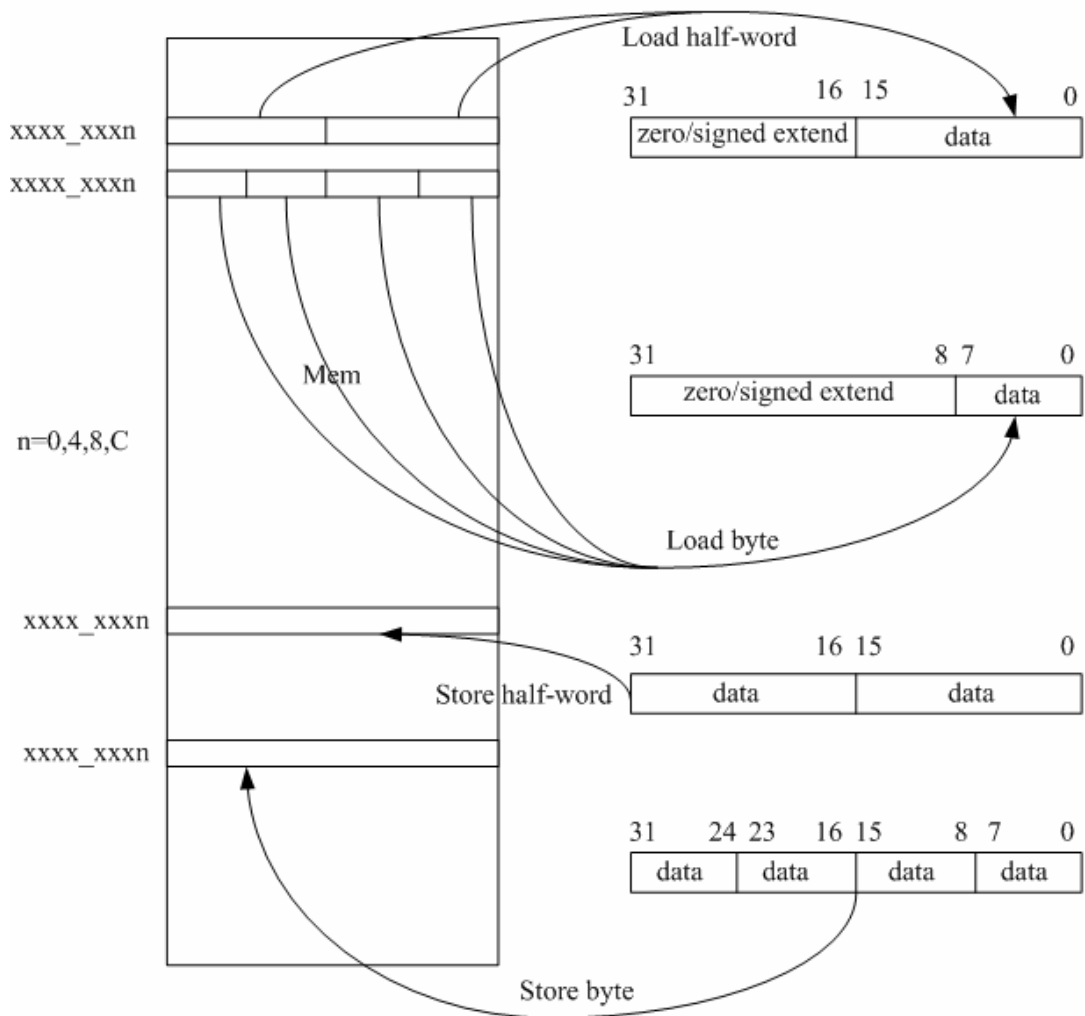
Load half-word

31 16 15 0

xxxx_xxxn

zero/signed extend | data

xxxx_xxxn

Mem

31 8 7 0

zero/signed extend | data

n=0,4,8,C

Load byte

xxxx_xxxn

31 16 15 0

Store half-word

data | data

xxxx_xxxn

31 24 23 16 15 8 7 0

data | data | data | data

Store byte